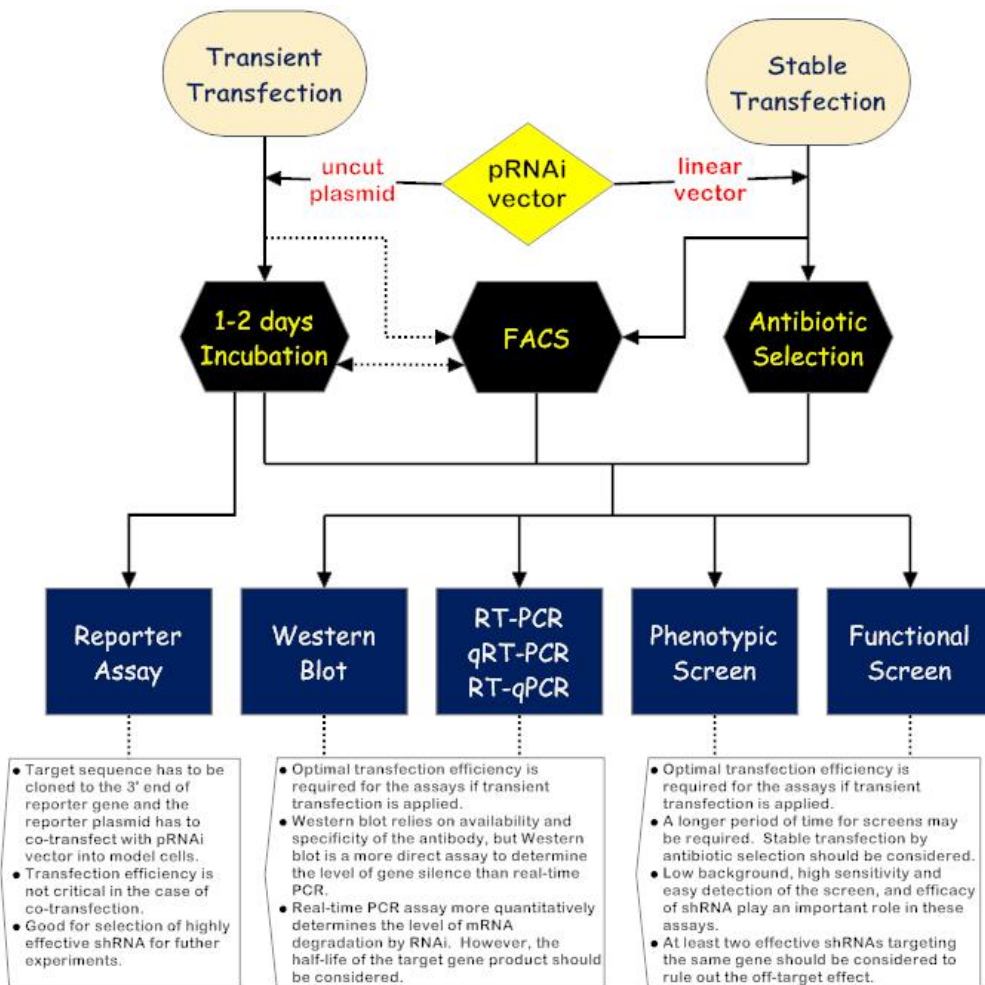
Transient Transfection

Stable Transfection

uncut plasmid

pRNAi vector

linear vector

1-2 days Incubation

FACS

Antibiotic Selection

Reporter Assay

Western Blot

RT-PCR
qRT-PCR
RT-qPCR

Phenotypic Screen

Functional Screen

• Target sequence has to be cloned to the 3' end of reporter gene and the reporter plasmid has to co-transfect with pRNAi vector into model cells.
• Transfection efficiency is not critical in the case of co-transfection.
• Good for selection of highly effective shRNA for futher experiments.

• Optimal transfection efficiency is required for the assays if transient transfection is applied.
• Western blot relies on availability and specificity of the antibody, but Western blot is a more direct assay to determine the level of gene silence than real-time PCR.
• Real-time PCR assay more quantitatively determines the level of mRNA degradation by RNAi. However, the half-life of the target gene product should be considered.

• Optimal transfection efficiency is required for the assays if transient transfection is applied.
• A longer period of time for screens may be required. Stable transfection by antibiotic selection should be considered.
• Low background, high sensitivity and easy detection of the screen, and efficacy of shRNA play an important role in these assays.
• At least two effective shRNAs targeting the same gene should be considered to rule out the off-target effect.